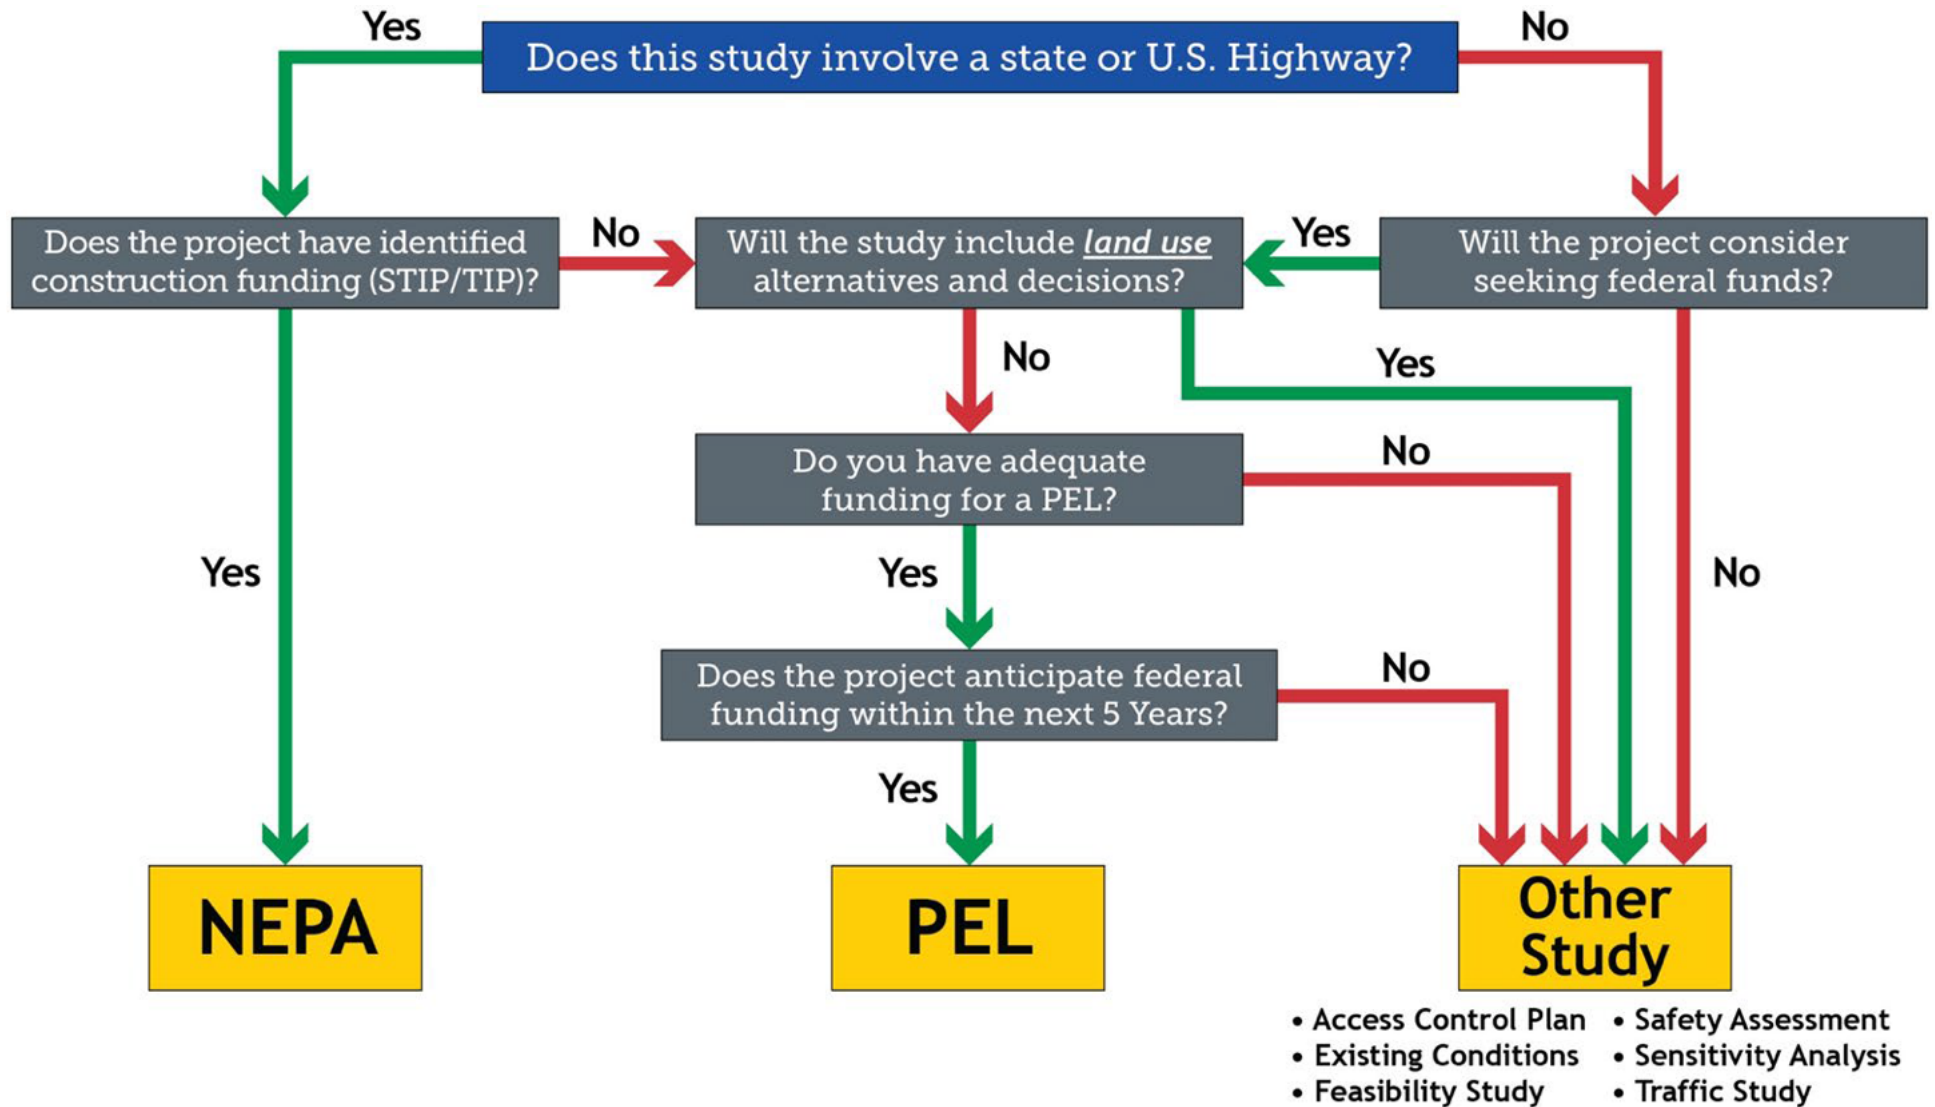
Yes

Does this study involve a state or U.S. Highway?

No

Does the project have identified construction funding (STIP/TIP)?

No

Will the study include *land use* alternatives and decisions?

Yes

Will the project consider seeking federal funds?

No

Yes

Do you have adequate funding for a PEL?

No

Yes

Yes

No

Does the project anticipate federal funding within the next 5 Years?

No

Yes

NEPA

PEL

Other Study

• Access Control Plan
• Existing Conditions
• Feasibility Study

• Safety Assessment
• Sensitivity Analysis
• Traffic Study